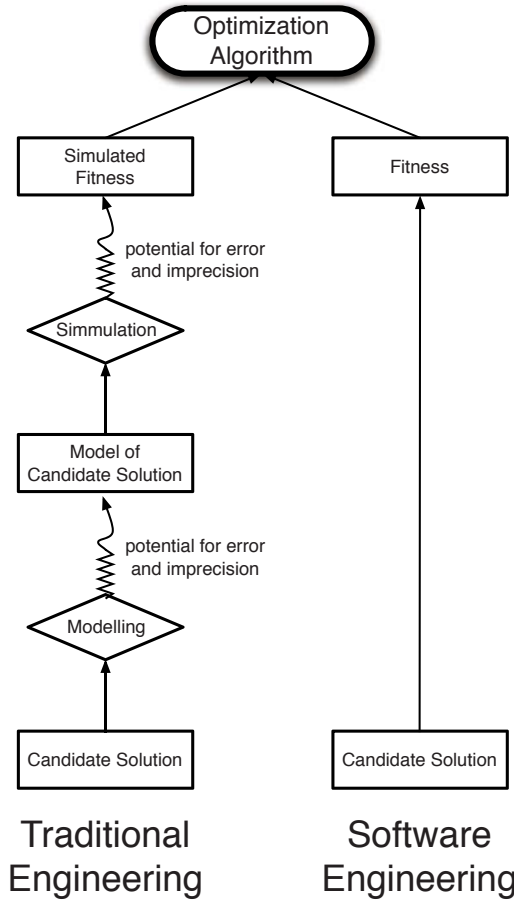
Optimization Algorithm

Simulated Fitness

Fitness

potential for error and imprecision

Simmulation

Model of Candidate Solution

potential for error and imprecision

Modelling

Candidate Solution

Candidate Solution

Traditional Engineering

Software Engineering